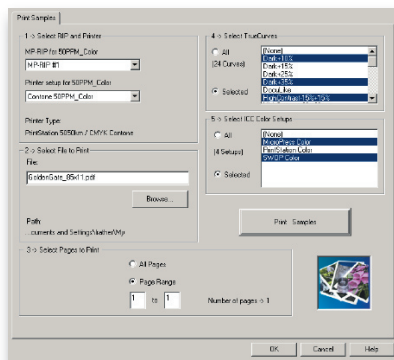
Print Samples

1 -> Select RIP and Printer

MP-RIP for 50PPM_Color

MP-RIP #1

Printer setup for 50PPM_Color

Contone 50PPM_Color

Printer Type:
PrintStation 5050um / CMYK Contone

2 -> Select File to Print

File:

GoldenGate_85x11.pdf

Browse...

Path:
...cuments and Settings\kathe\My

3 -> Select Pages to Print

All Pages

Page Range

1 to 1

Number of pages -> 1

4 -> Select ToneCurves

All

(24 Curves)

Selected

(None)
Dark+10%
Dark+15%
Dark+25%
Dark+35%
DotGain
HighlightHold-15%-25%

5 -> Select ICC Color Setups

All

(4 Setups)

Selected

(None)
MicroPress Color
PrintStation Color
SWOP Color

Print Samples

OK

Cancel

Help